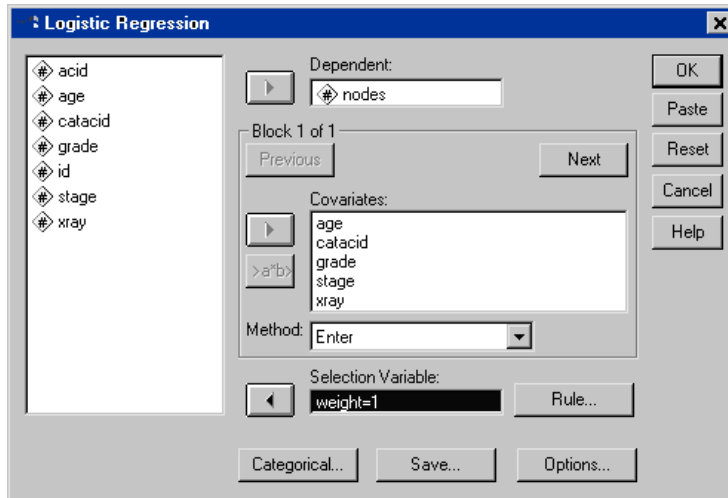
Logistic Regression

acid
age
catacid
grade
id
stage
xray

Dependent:
nodes

Block 1 of 1
Previous
Next

Covariates:
age
catacid
grade
stage
xray

>a*b>

Method: Enter

Selection Variable:
weight=1
Rule...

OK
Paste
Reset
Cancel
Help

Categorical...
Save...
Options...